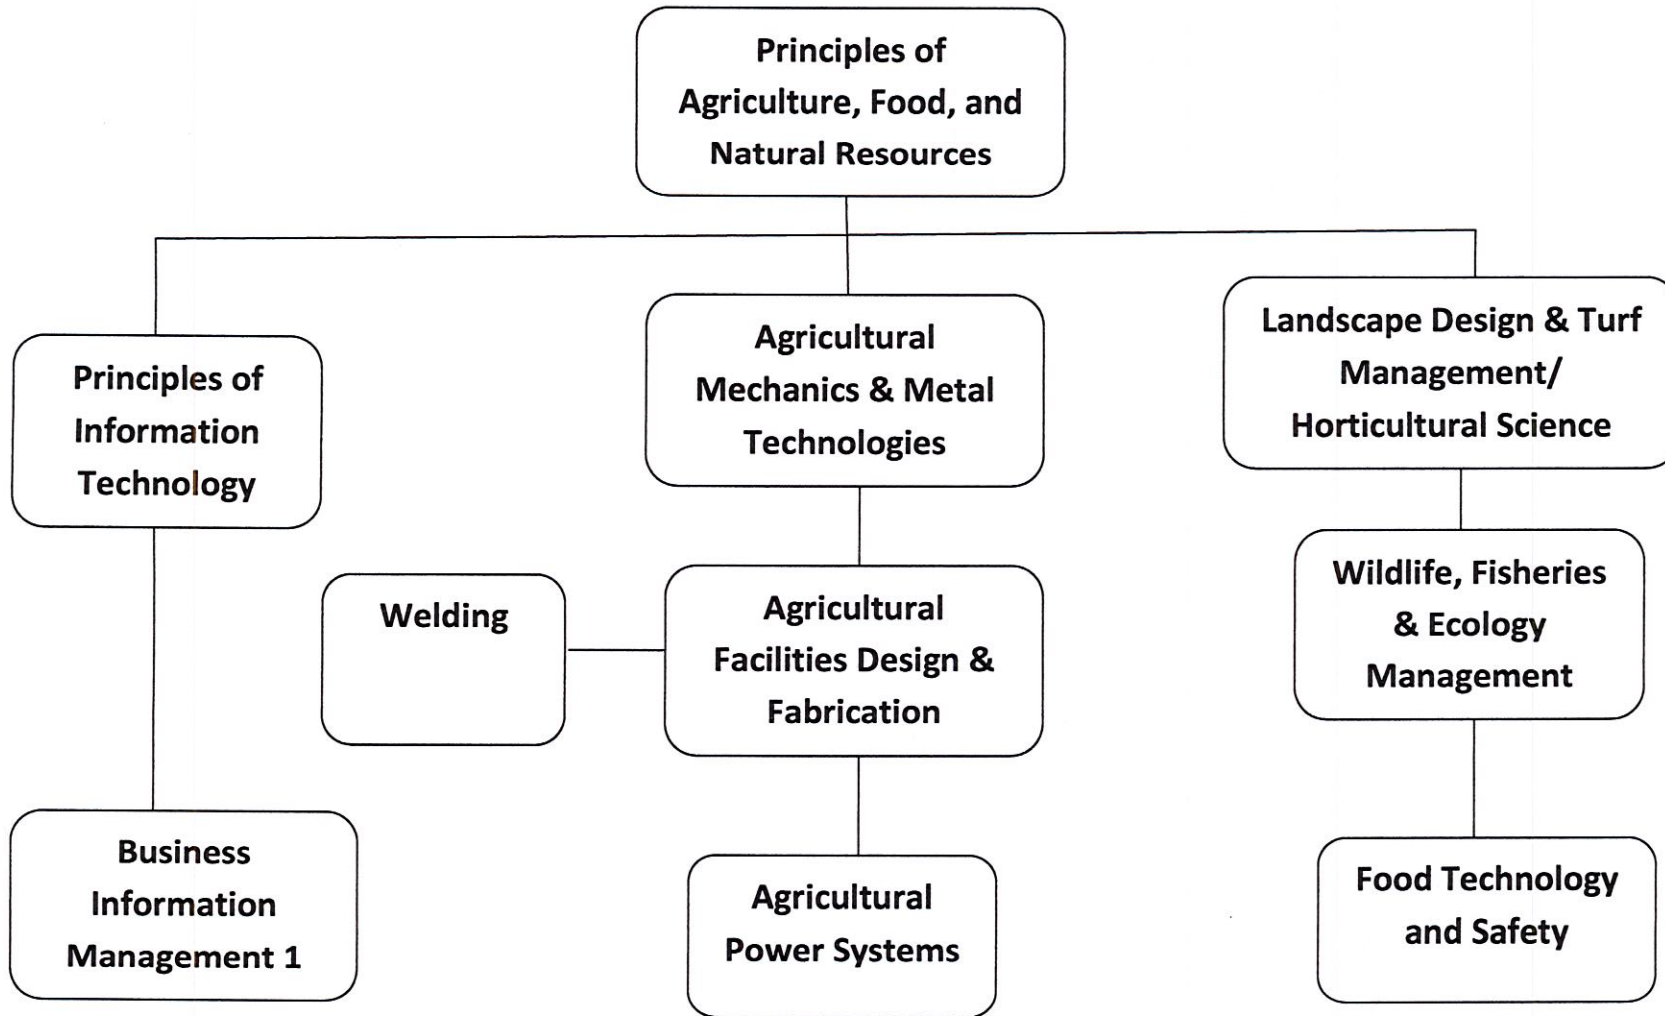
Principles of Agriculture, Food, and Natural Resources

Principles of Information Technology

Agricultural Mechanics & Metal Technologies

Landscape Design & Turf Management/ Horticultural Science

Welding

Agricultural Facilities Design & Fabrication

Wildlife, Fisheries & Ecology Management

Business Information Management 1

Agricultural Power Systems

Food Technology and Safety